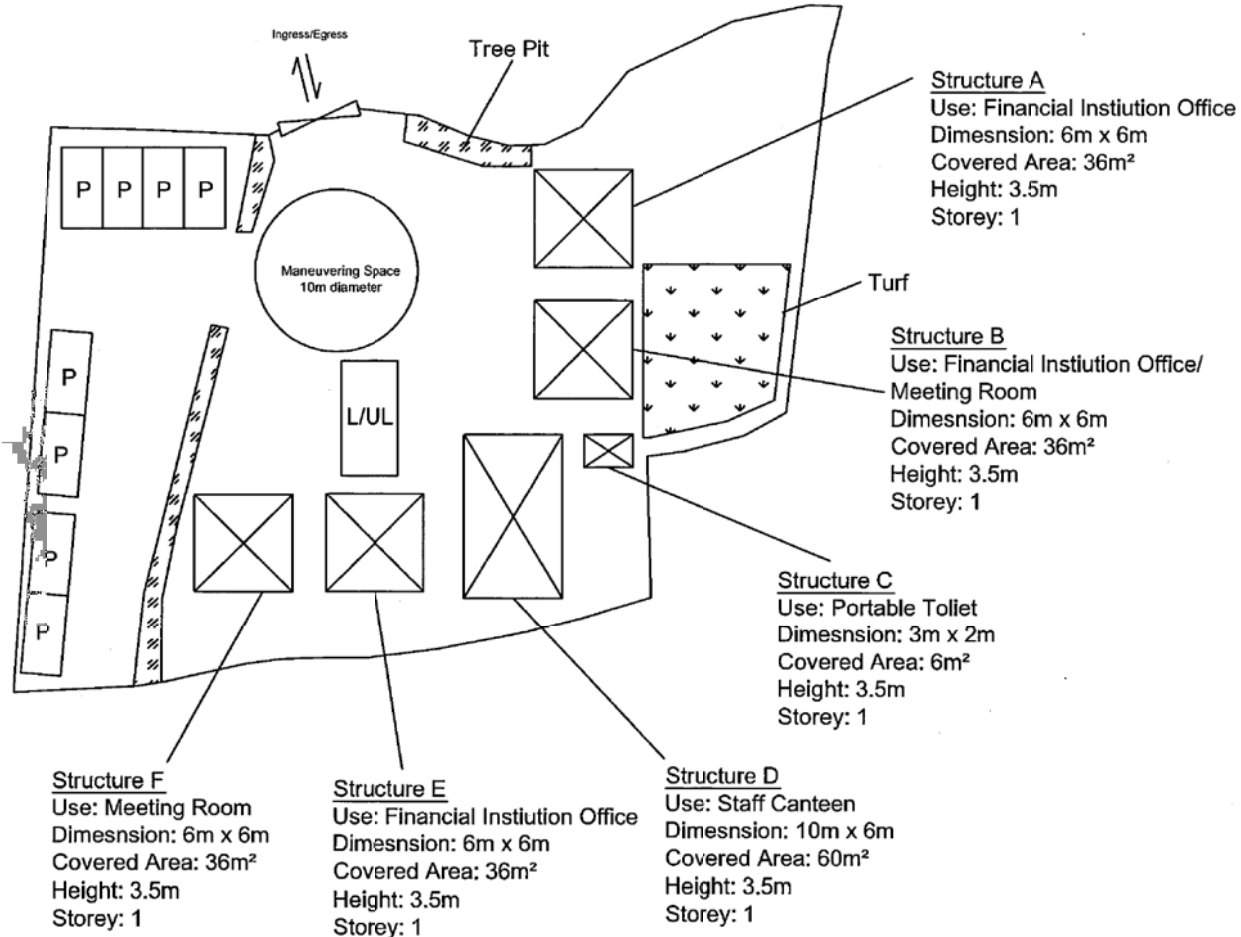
Ingress/Egress

Tree Pit

Structure A
Use: Financial Instiution Office
Dimesnsion: 6m x 6m
Covered Area: 36m²
Height: 3.5m
Storey: 1

P P P P

Maneuvering Space
10m diameter

Turf

Structure B
Use: Financial Instiution Office/ Meeting Room
Dimesnsion: 6m x 6m
Covered Area: 36m²
Height: 3.5m
Storey: 1

P

P

L/UL

P

P

Structure C
Use: Portable Toliet
Dimesnsion: 3m x 2m
Covered Area: 6m²
Height: 3.5m
Storey: 1

Structure F
Use: Meeting Room
Dimesnsion: 6m x 6m
Covered Area: 36m²
Height: 3.5m
Storey: 1

Structure E
Use: Financial Instiution Office
Dimesnsion: 6m x 6m
Covered Area: 36m²
Height: 3.5m
Storey: 1

Structure D
Use: Staff Canteen
Dimesnsion: 10m x 6m
Covered Area: 60m²
Height: 3.5m
Storey: 1